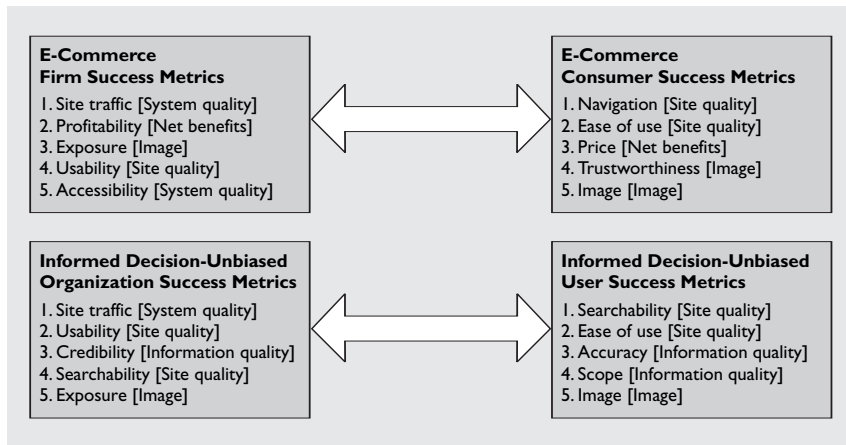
E-Commerce
Firm Success Metrics

1. Site traffic [System quality]
2. Profitability [Net benefits]
3. Exposure [Image]
4. Usability [Site quality]
5. Accessibility [System quality]

E-Commerce
Consumer Success Metrics

1. Navigation [Site quality]
2. Ease of use [Site quality]
3. Price [Net benefits]
4. Trustworthiness [Image]
5. Image [Image]

Informed Decision-Unbiased
Organization Success Metrics

1. Site traffic [System quality]
2. Usability [Site quality]
3. Credibility [Information quality]
4. Searchability [Site quality]
5. Exposure [Image]

Informed Decision-Unbiased
User Success Metrics

1. Searchability [Site quality]
2. Ease of use [Site quality]
3. Accuracy [Information quality]
4. Scope [Information quality]
5. Image [Image]